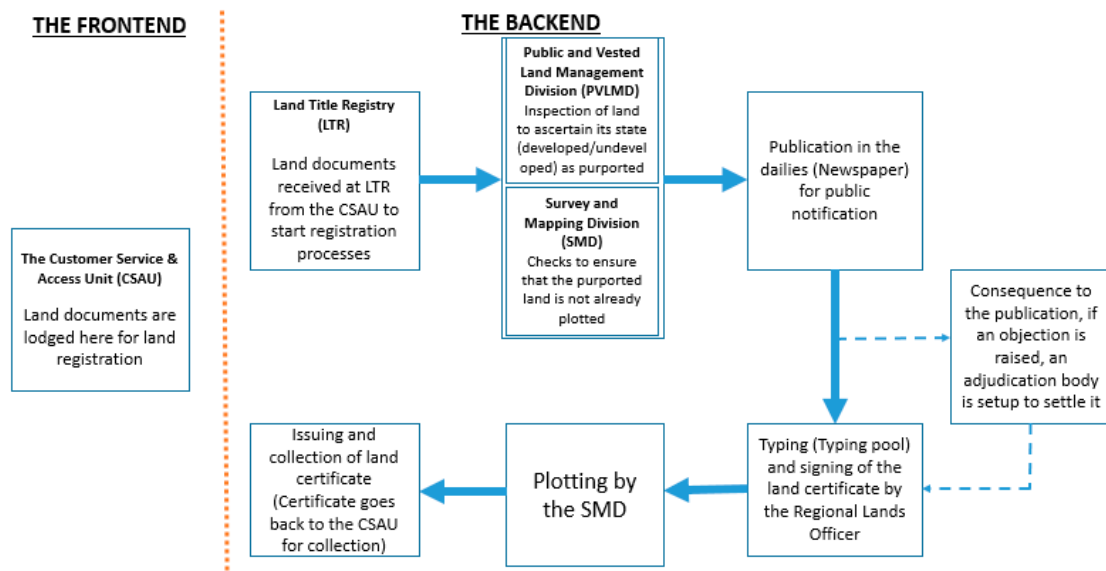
THE FRONTEND

THE BACKEND

The Customer Service & Access Unit (CSAU)

Land documents are lodged here for land registration

Land Title Registry (LTR)

Land documents received at LTR from the CSAU to start registration processes

Public and Vested Land Management Division (PVLMD)

Inspection of land to ascertain its state (developed/undeveloped) as purported

Survey and Mapping Division (SMD)

Checks to ensure that the purported land is not already plotted

Publication in the dailies (Newspaper) for public notification

Consequence to the publication, if an objection is raised, an adjudication body is setup to settle it

Typing (Typing pool) and signing of the land certificate by the Regional Lands Officer

Plotting by the SMD

Issuing and collection of land certificate (Certificate goes back to the CSAU for collection)